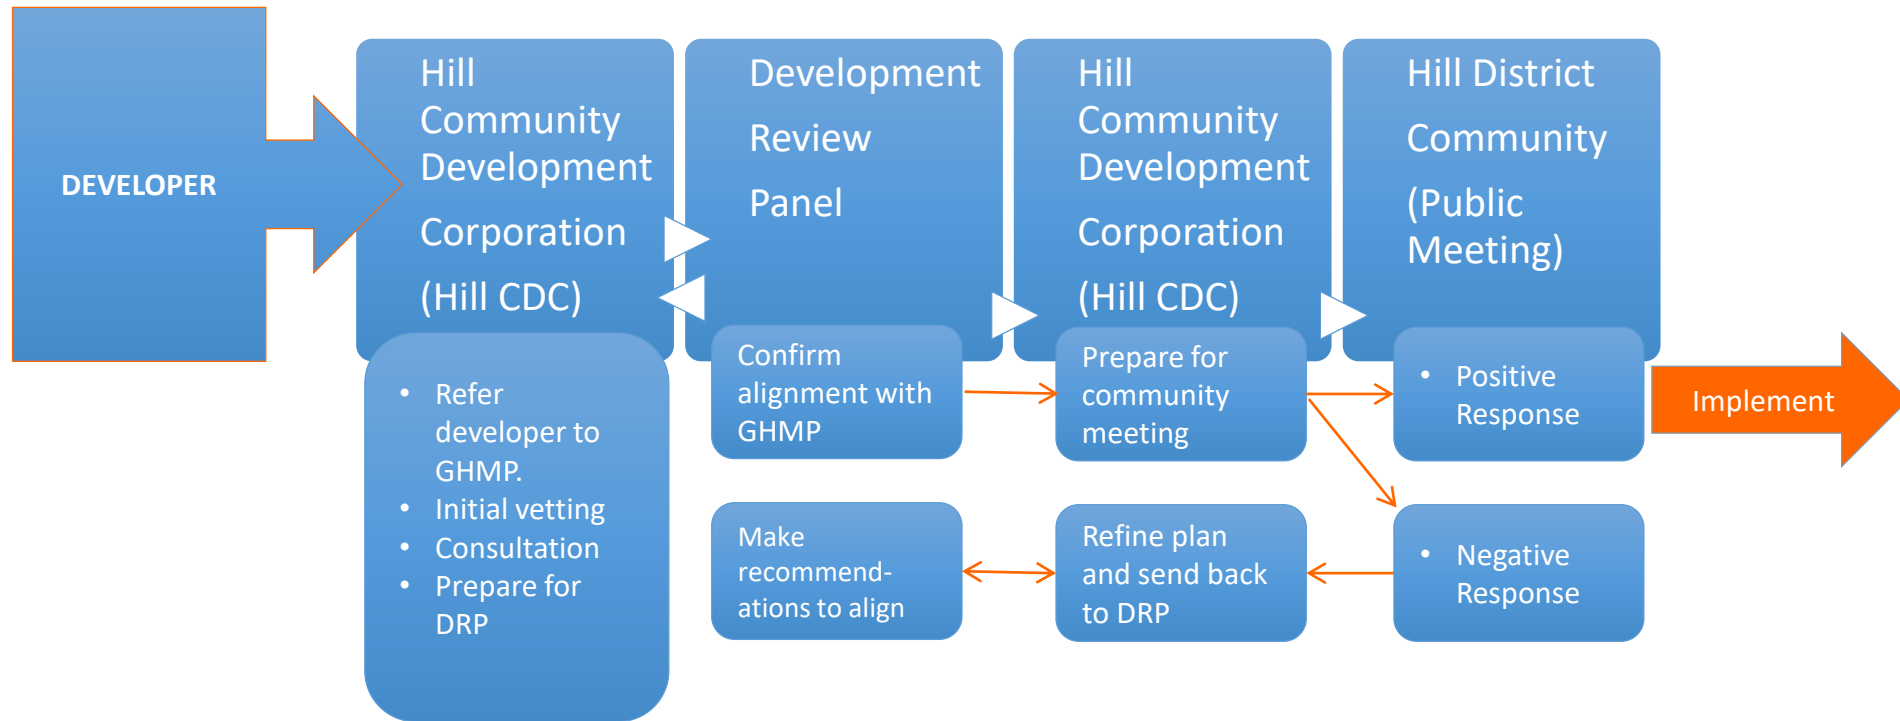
DEVELOPER

Hill Community Development Corporation (Hill CDC)

- Refer developer to GHMP.
- Initial vetting
- Consultation
- Prepare for DRP

Development Review Panel

Confirm alignment with GHMP

Make recommend-ations to align

Hill Community Development Corporation (Hill CDC)

Prepare for community meeting

Refine plan and send back to DRP

Hill District Community (Public Meeting)

- Positive Response

- Negative Response

Implement